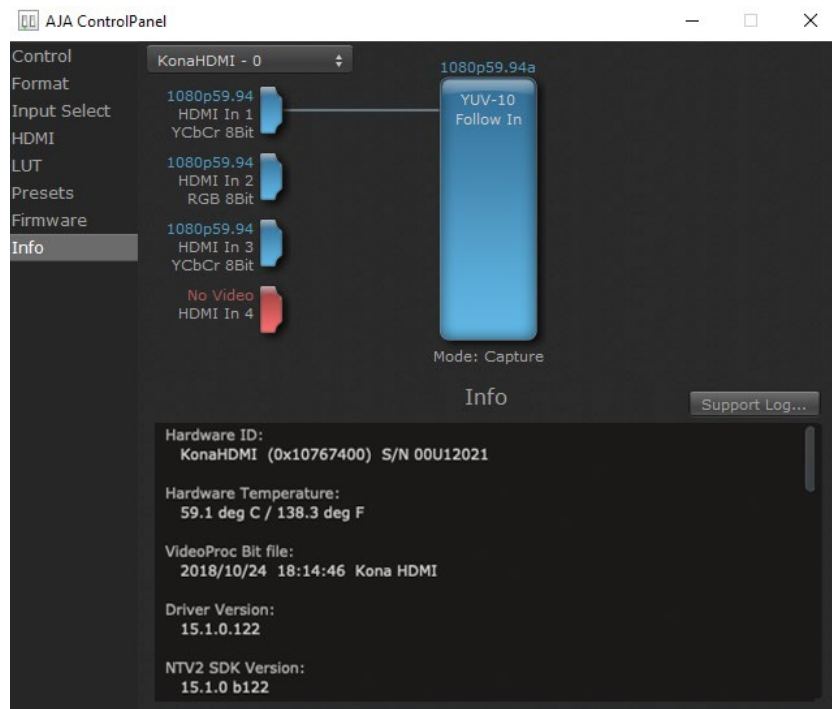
AJA ControlPanel

Control
Format
Input Select
HDMI
LUT
Presets
Firmware
Info

KonaHDMI - 0

1080p59.94
HDMI In 1
YCbCr 8Bit

1080p59.94
HDMI In 2
RGB 8Bit

1080p59.94
HDMI In 3
YCbCr 8Bit

No Video
HDMI In 4

1080p59.94a
YUV-10
Follow In

Mode: Capture

Info

Support Log...

Hardware ID:
KonaHDMI (0x10767400) S/N 00U12021

Hardware Temperature:
59.1 deg C / 138.3 deg F

VideoProc Bit file:
2018/10/24 18:14:46 Kona HDMI

Driver Version:
15.1.0.122

NTV2 SDK Version:
15.1.0 b122